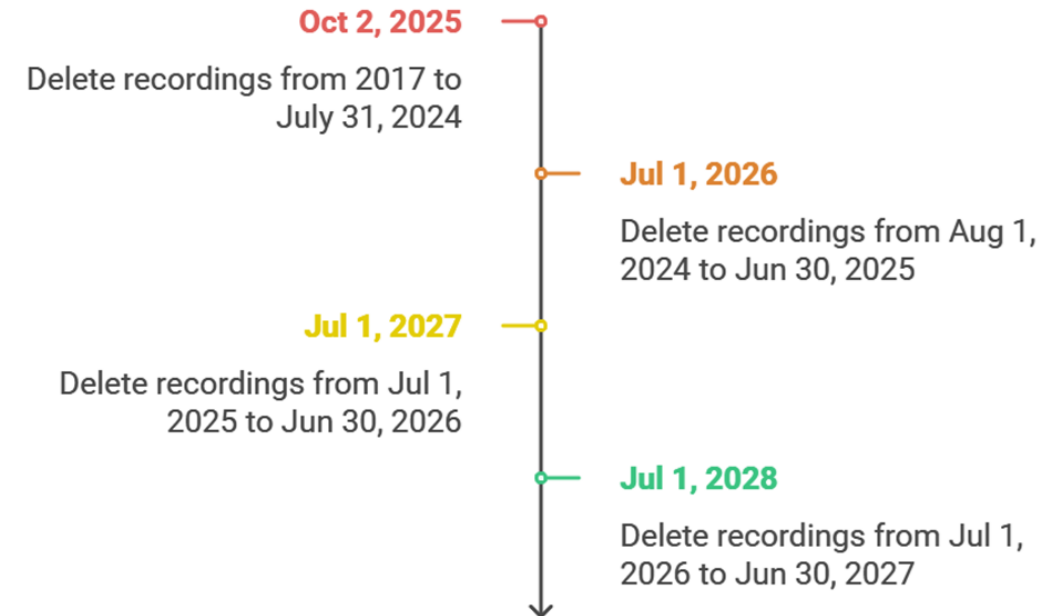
Oct 2, 2025

Delete recordings from 2017 to July 31, 2024

Jul 1, 2026

Delete recordings from Aug 1, 2024 to Jun 30, 2025

Jul 1, 2027

Delete recordings from Jul 1, 2025 to Jun 30, 2026

Jul 1, 2028

Delete recordings from Jul 1, 2026 to Jun 30, 2027